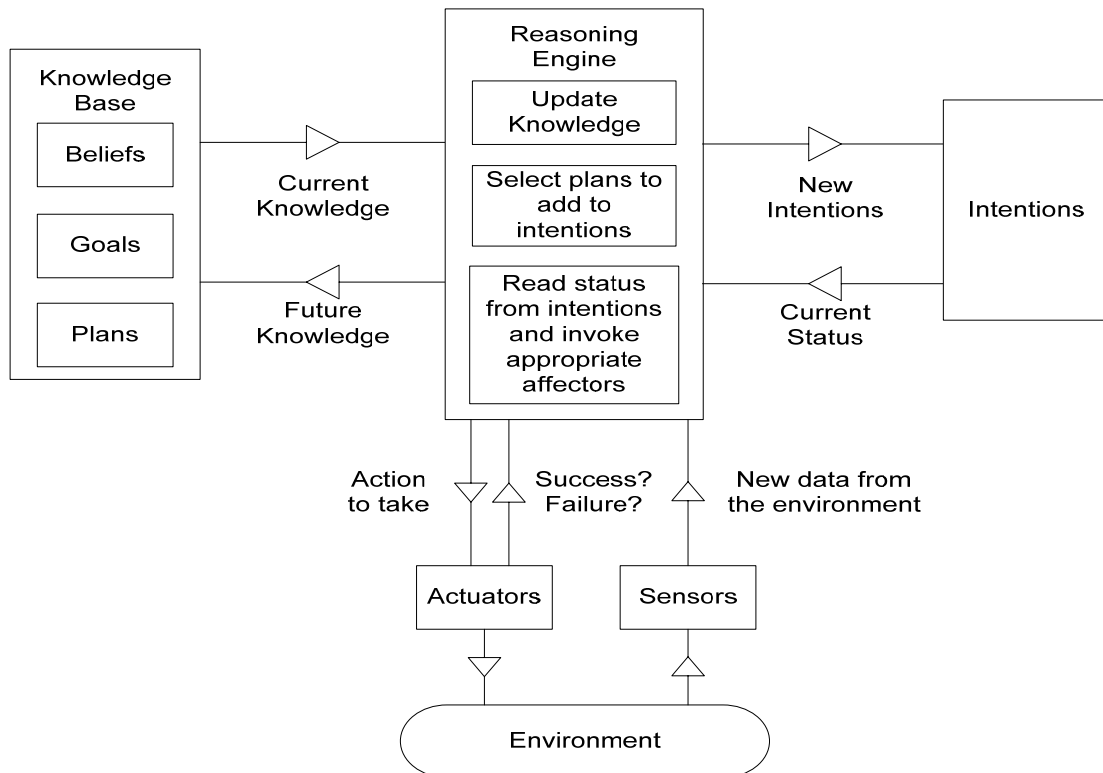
Knowledge Base

Beliefs

Goals

Plans

Current Knowledge

Future Knowledge

Reasoning Engine

Update Knowledge

Select plans to add to intentions

Read status from intentions and invoke appropriate affectors

New Intentions

Current Status

Intentions

Action to take

Success? Failure?

New data from the environment

Actuators

Sensors

Environment